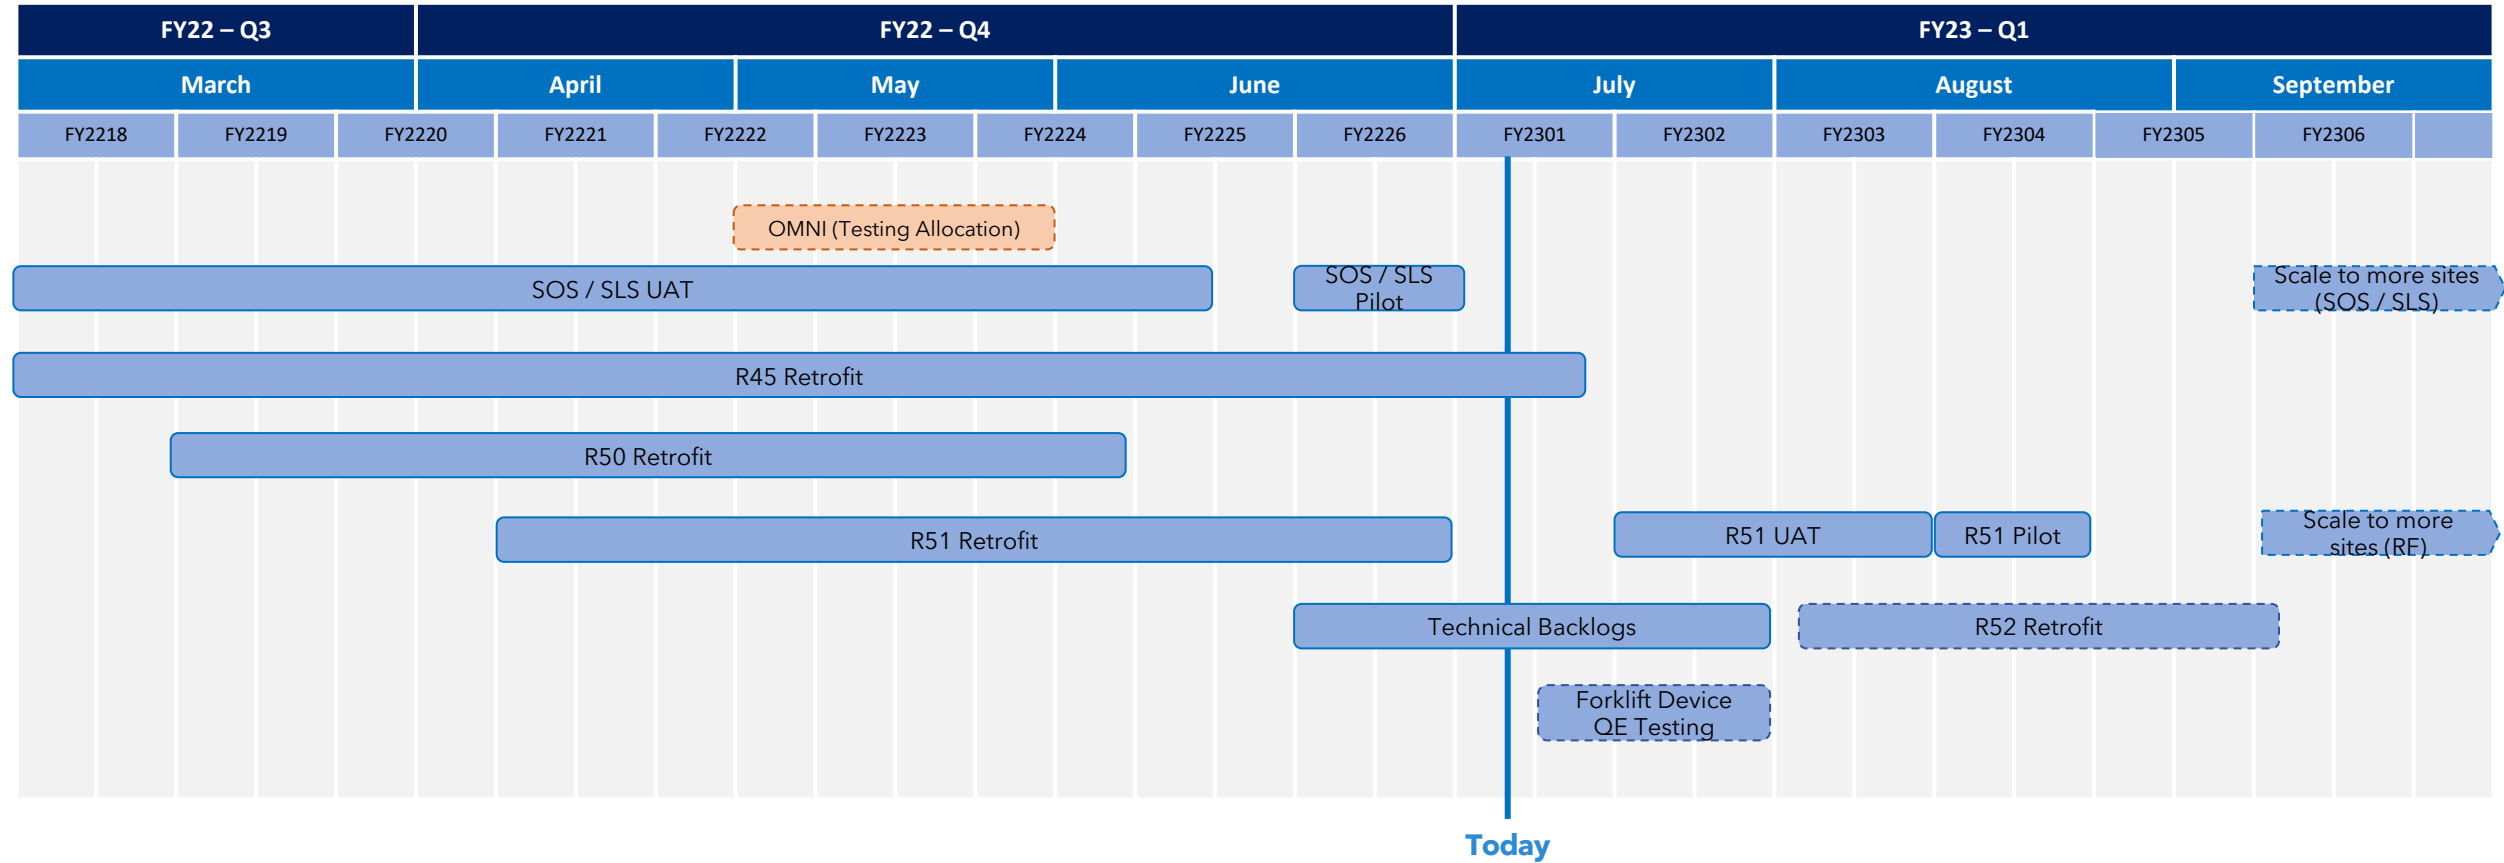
| FY22 – Q3 | FY22 – Q4 | | | FY23 – Q1 | | |
|---|---|---|---|---|---|---|
| March | April | May | June | July | August | September |

FY2218 FY2219 FY2220 FY2221 FY2222 FY2223 FY2224 FY2225 FY2226 FY2301 FY2302 FY2303 FY2304 FY2305 FY2306

OMNI (Testing Allocation)

SOS / SLS UAT

SOS / SLS Pilot

Scale to more sites (SOS / SLS)

R45 Retrofit

R50 Retrofit

R51 Retrofit

R51 UAT

R51 Pilot

Scale to more sites (RF)

Technical Backlogs

R52 Retrofit

Forklift Device QE Testing

Today